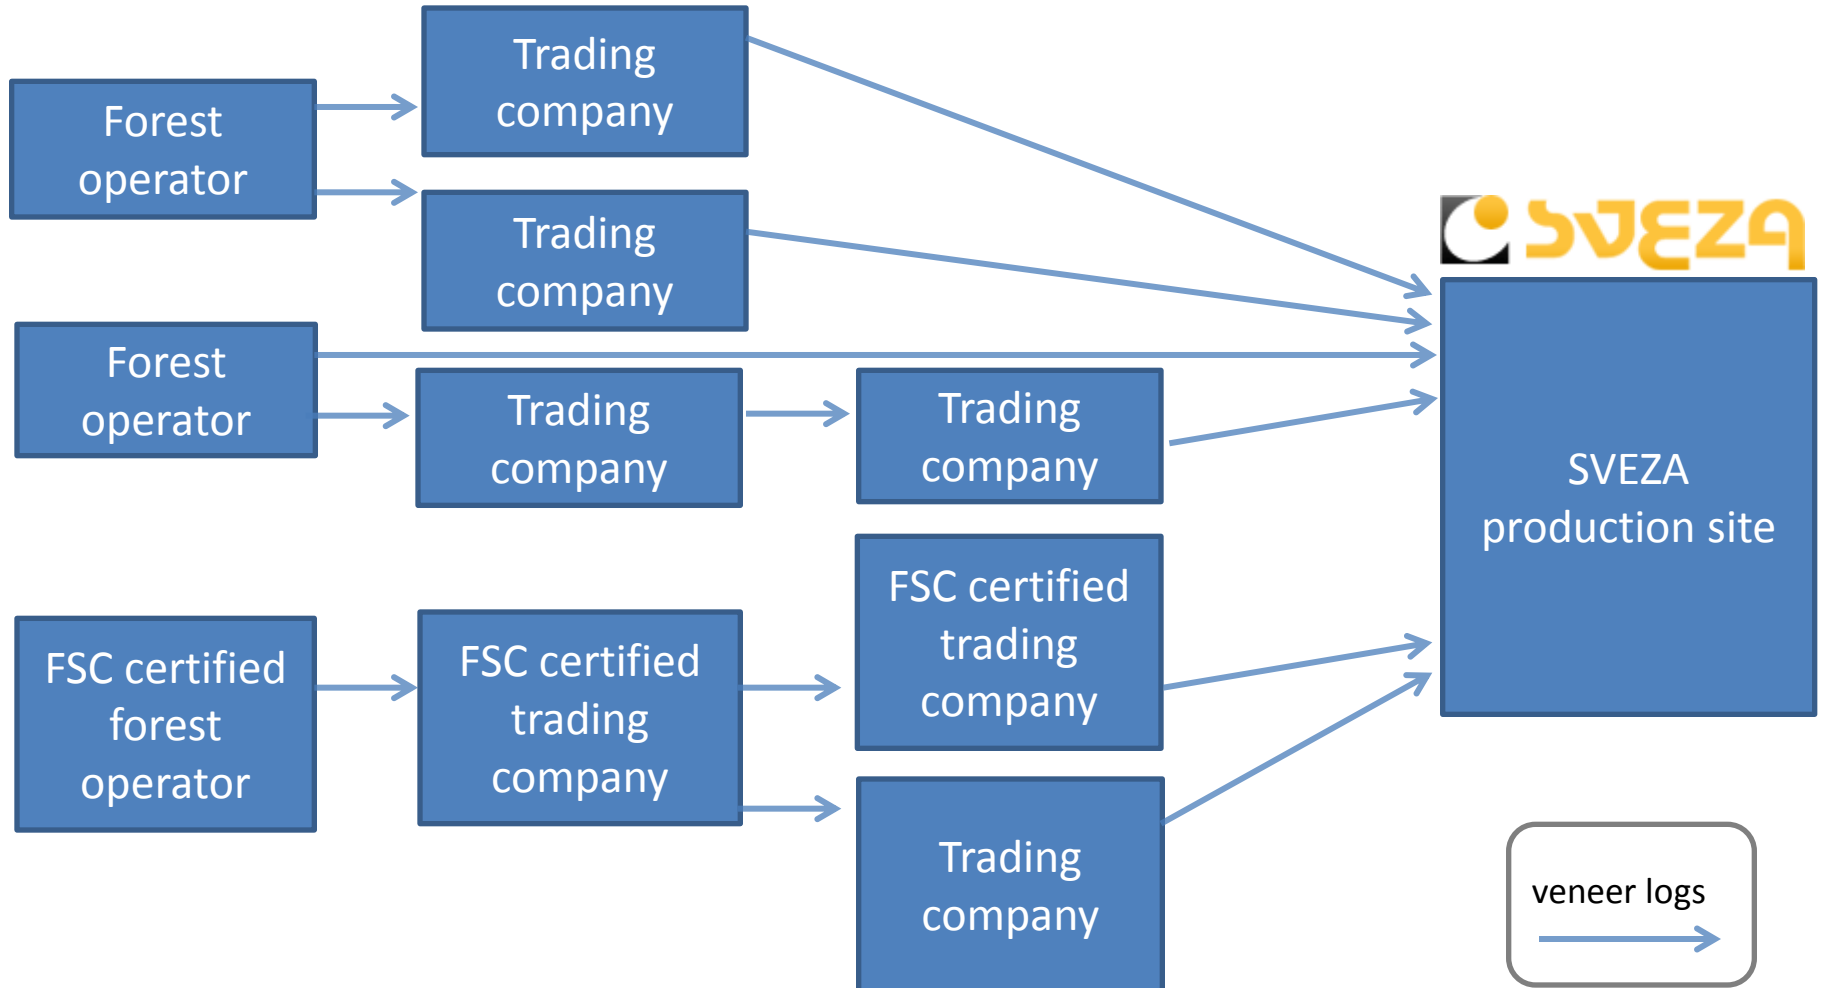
Forest operator

Trading company

Trading company

Forest operator

Trading company

Trading company

FSC certified forest operator

FSC certified trading company

FSC certified trading company

Trading company

SVEZA

SVEZA production site

veneer logs